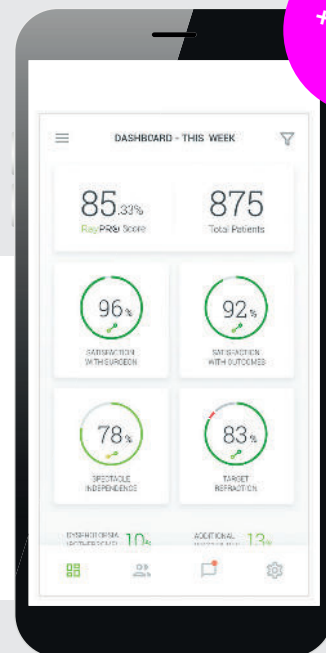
DASHBOARD - THIS WEEK

85.33%
RayPRO Score

875
Total Patients

96%
SATISFACTION WITH SURGEON

92%
SATISFACTION WITH OUTCOMES

78%
SPECTACLE INDEPENDENCE

83%
TARGET REFRACTION

DYSPHOTOPSIA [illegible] 10%

ADDITIONAL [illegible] 13%